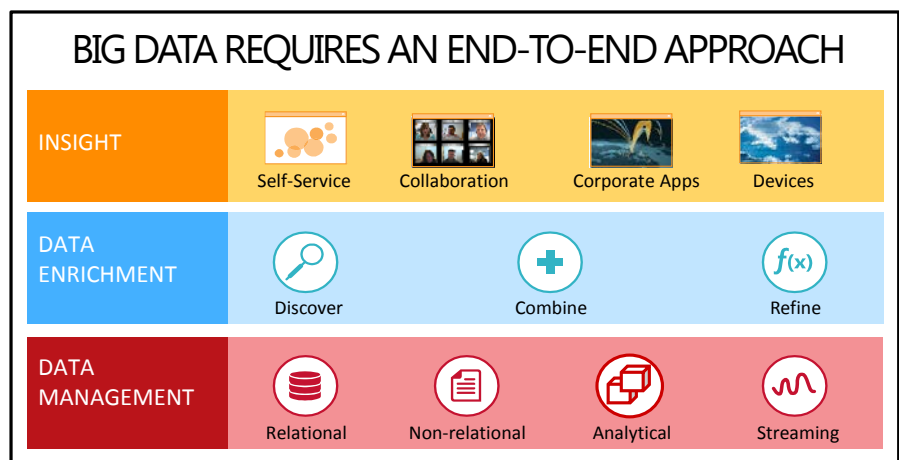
BIG DATA REQUIRES AN END-TO-END APPROACH

INSIGHT

Self-Service

Collaboration

Corporate Apps

Devices

DATA ENRICHMENT

Discover

Combine

$f(x)$

Refine

DATA MANAGEMENT

Relational

Non-relational

Analytical

Streaming